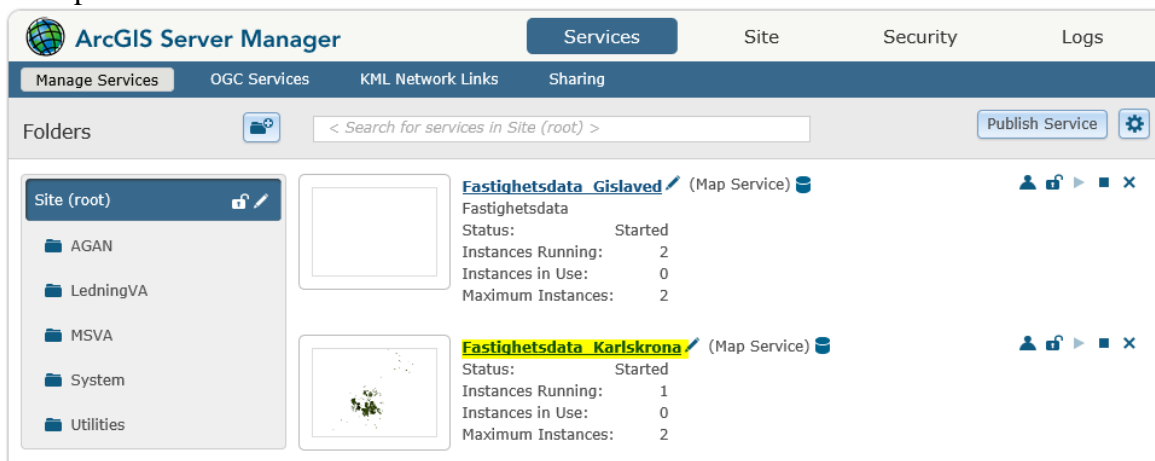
ArcGIS Server Manager

Services | Site | Security | Logs

Manage Services | OGC Services | KML Network Links | Sharing

Folders

< Search for services in Site (root) >

Publish Service

Site (root)

AGAN

LedningVA

MSVA

System

Utilities

Fastighetsdata_Gislaved (Map Service)
Fastighetsdata
Status: Started
Instances Running: 2
Instances in Use: 0
Maximum Instances: 2

Fastighetsdata_Karlskrona (Map Service)
Status: Started
Instances Running: 1
Instances in Use: 0
Maximum Instances: 2